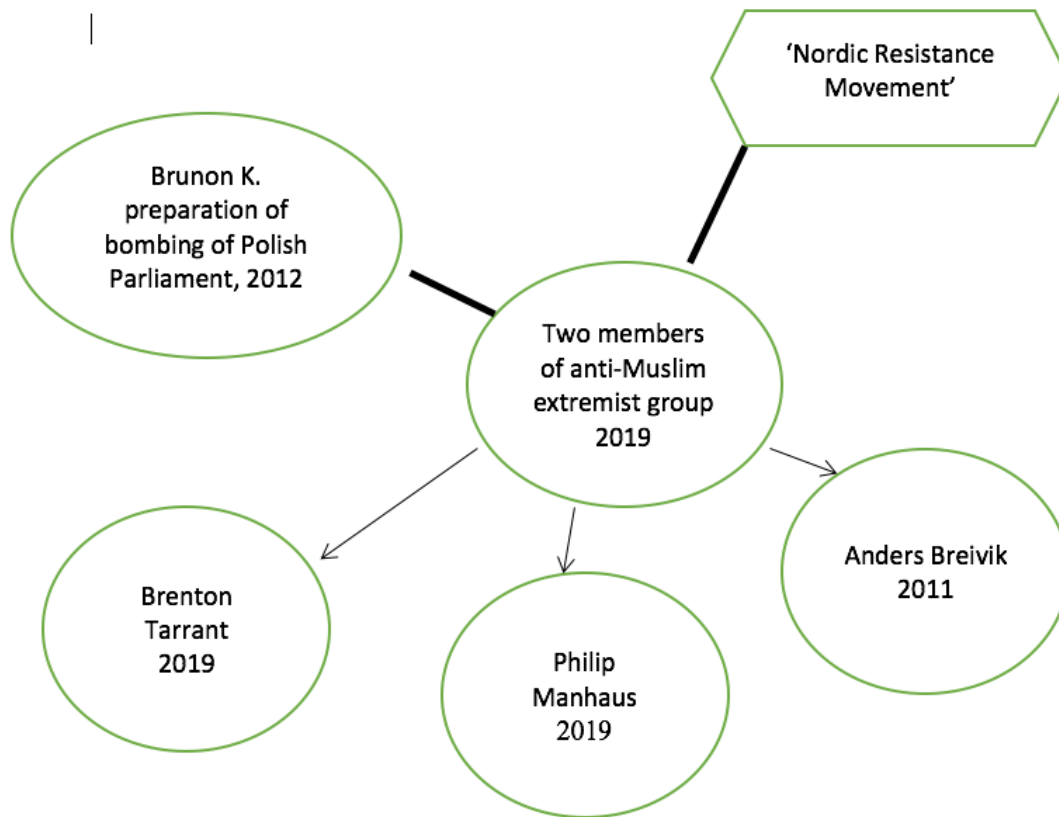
‘Nordic Resistance Movement’

Brunon K. preparation of bombing of Polish Parliament, 2012

Two members of anti-Muslim extremist group 2019

Brenton Tarrant 2019

Philip Manhaus 2019

Anders Breivik 2011